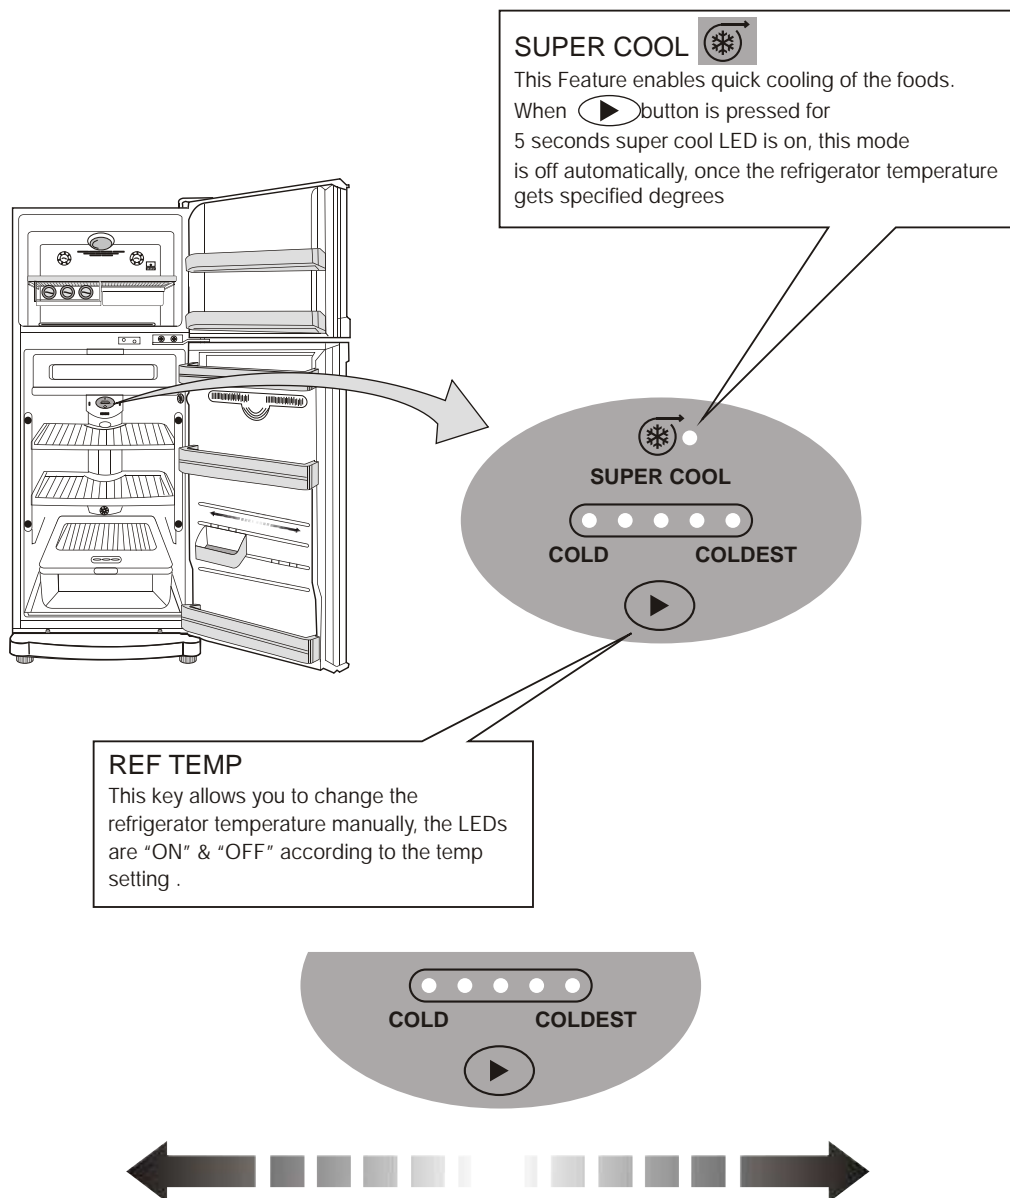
SUPER COOL

This Feature enables quick cooling of the foods. When ▶ button is pressed for 5 seconds super cool LED is on, this mode is off automatically, once the refrigerator temperature gets specified degrees

SUPER COOL

COLD COLDEST

REF TEMP

This key allows you to change the refrigerator temperature manually, the LEDs are "ON" & "OFF" according to the temp setting .

COLD COLDEST